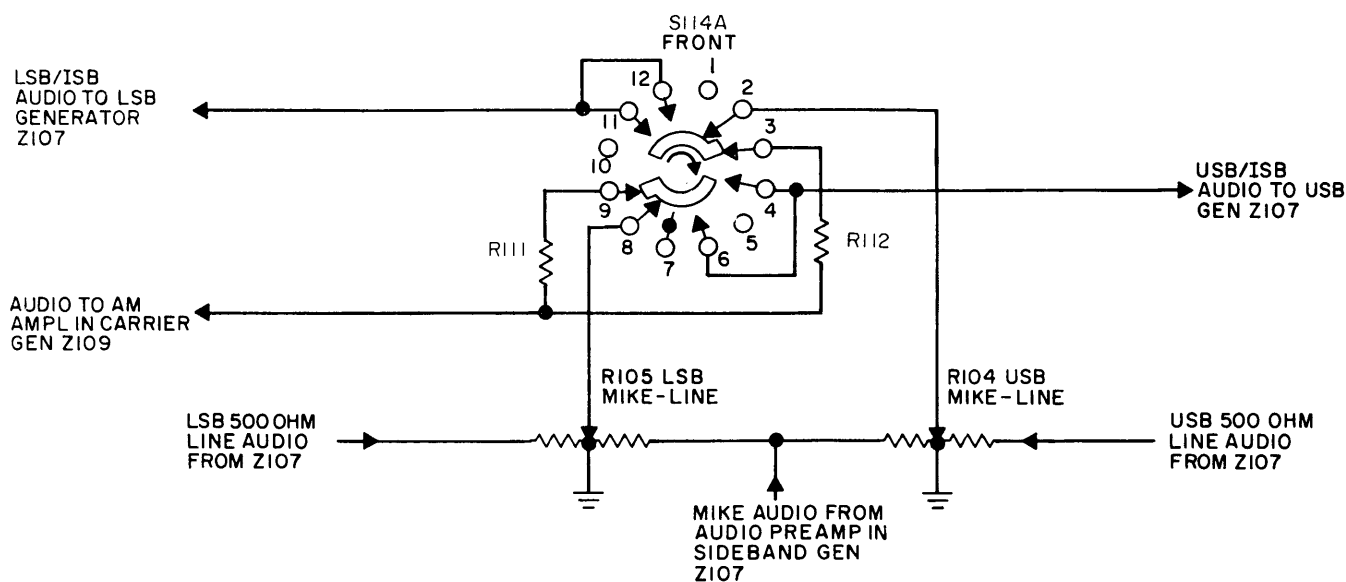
S114A
FRONT

1
2
3
4
5
6
7
8
9
10
11
12

LSB/ISB
AUDIO TO LSB
GENERATOR
Z107

USB/ISB
AUDIO TO USB
GEN Z107

R111

R112

AUDIO TO AM
AMPL IN CARRIER
GEN Z109

R105 LSB
MIKE-LINE

R104 USB
MIKE-LINE

LSB 500 OHM
LINE AUDIO
FROM Z107

USB 500 OHM
LINE AUDIO
FROM Z107

MIKE AUDIO FROM
AUDIO PREAMP IN
SIDEBAND GEN
Z107